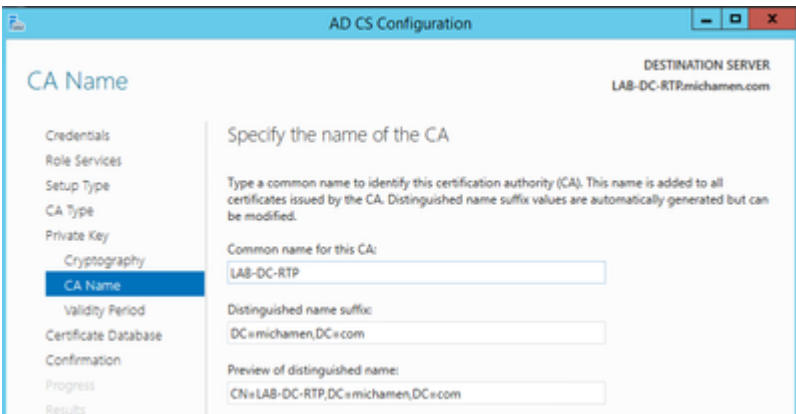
AD CS Configuration

CA Name

DESTINATION SERVER
LAB-DC-RTP.michamen.com

Credentials
Role Services
Setup Type
CA Type
Private Key
Cryptography
CA Name
Validity Period
Certificate Database
Confirmation
Progress
Results

Specify the name of the CA

Type a common name to identify this certification authority (CA). This name is added to all certificates issued by the CA. Distinguished name suffix values are automatically generated but can be modified.

Common name for this CA:
LAB-DC-RTP

Distinguished name suffix:
DC=michamen,DC=com

Preview of distinguished name:
CN=LAB-DC-RTP,DC=michamen,DC=com